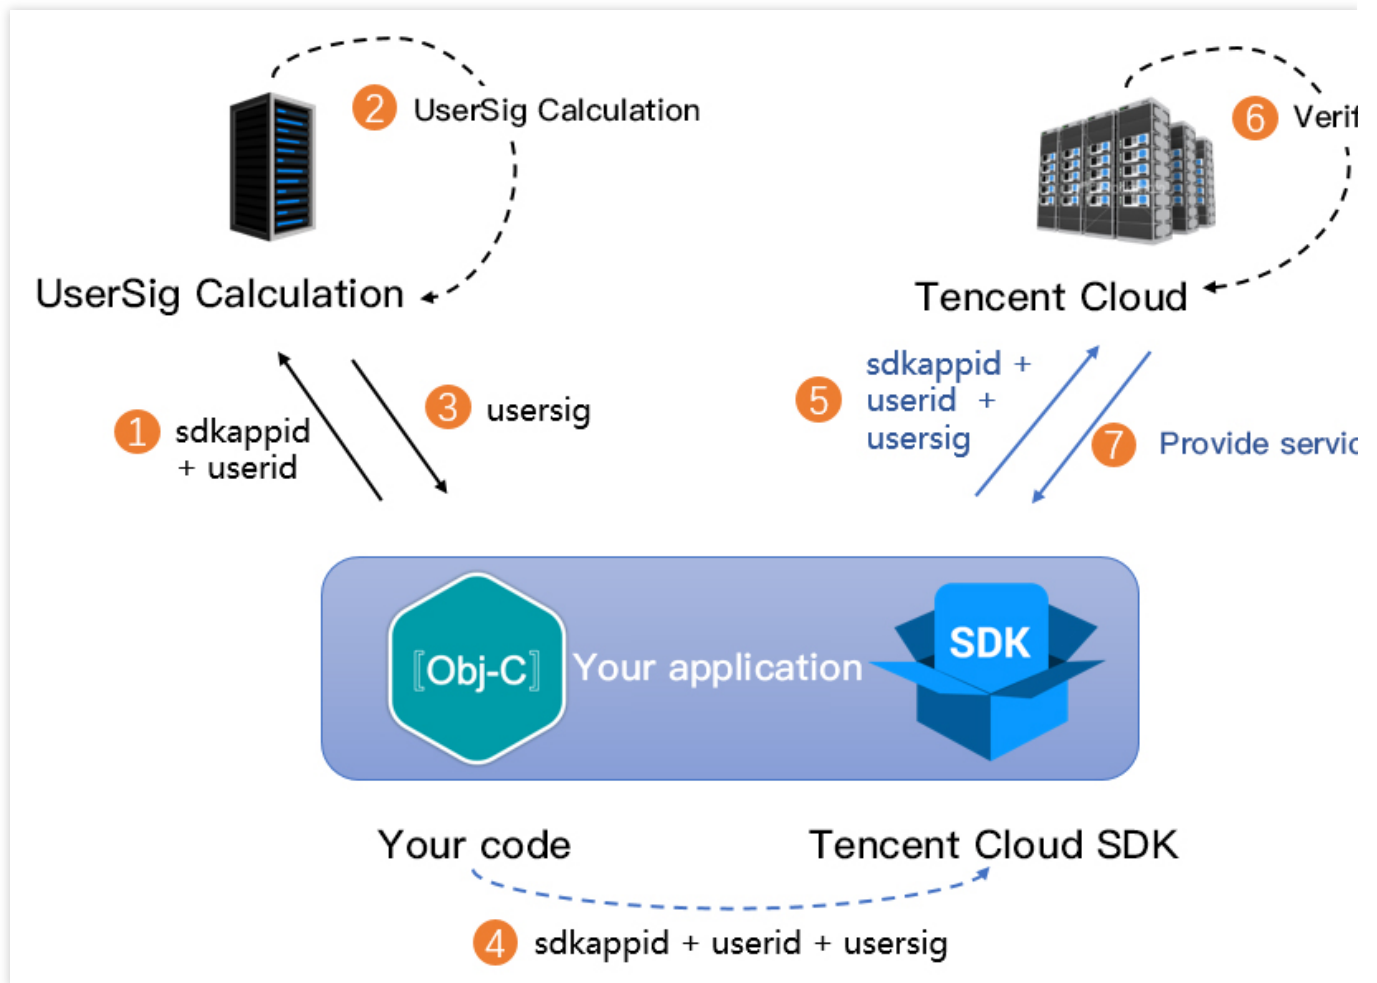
2 UserSig Calculation

6 Verif

UserSig Calculation

Tencent Cloud

1 sdkappid + userid

3 usersig

5 sdkappid + userid + usersig

7 Provide servic

[Obj-C] Your application

SDK

Your code

Tencent Cloud SDK

4 sdkappid + userid + usersig